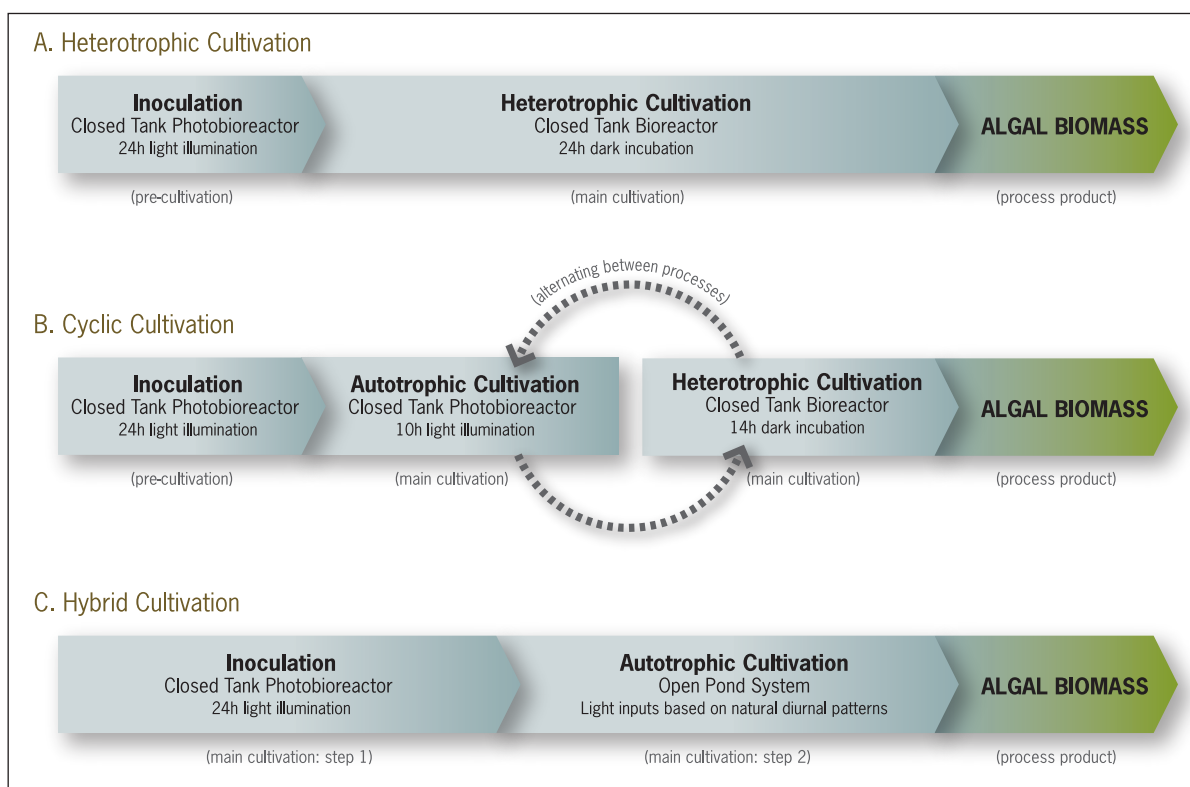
A. Heterotrophic Cultivation

Inoculation
Closed Tank Photobioreactor
24h light illumination

Heterotrophic Cultivation
Closed Tank Bioreactor
24h dark incubation

ALGAL BIOMASS

(pre-cultivation)

(main cultivation)

(process product)

(alternating between processes)

B. Cyclic Cultivation

Inoculation
Closed Tank Photobioreactor
24h light illumination

Autotrophic Cultivation
Closed Tank Photobioreactor
10h light illumination

Heterotrophic Cultivation
Closed Tank Bioreactor
14h dark incubation

ALGAL BIOMASS

(pre-cultivation)

(main cultivation)

(main cultivation)

(process product)

C. Hybrid Cultivation

Inoculation
Closed Tank Photobioreactor
24h light illumination

Autotrophic Cultivation
Open Pond System
Light inputs based on natural diurnal patterns

ALGAL BIOMASS

(main cultivation: step 1)

(main cultivation: step 2)

(process product)